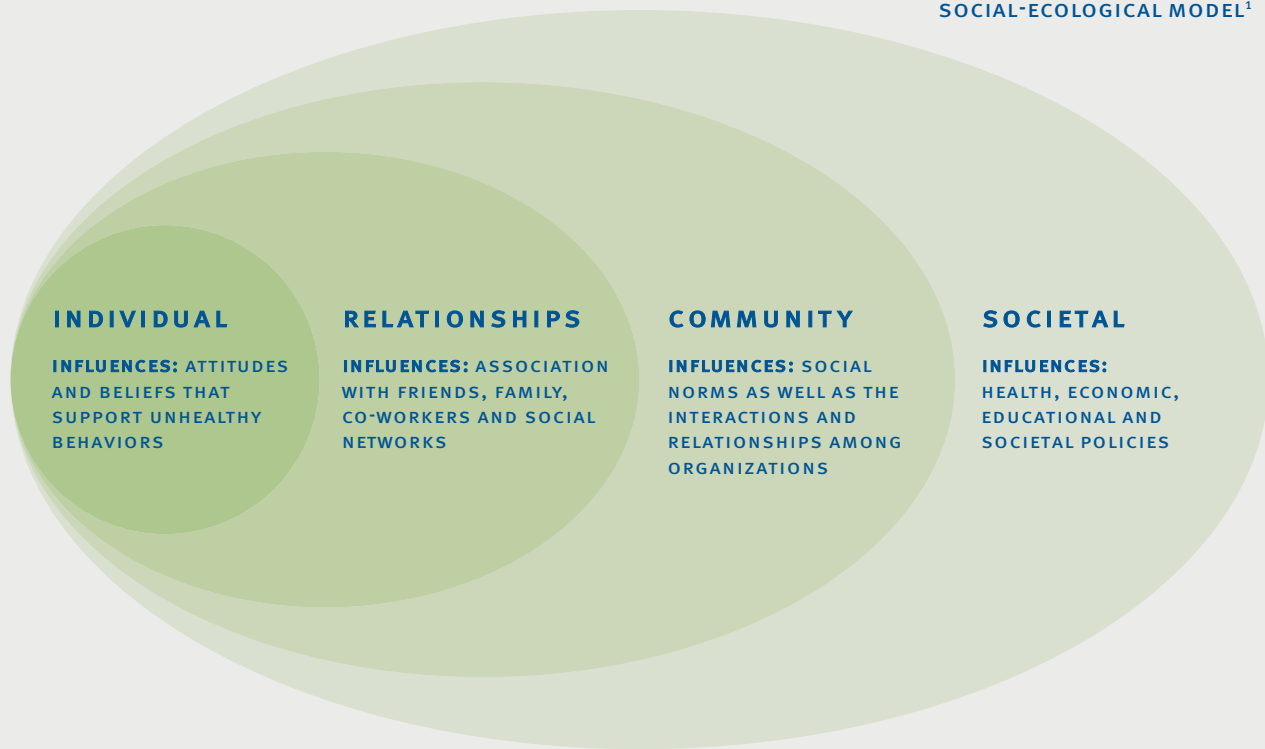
SOCIAL-ECOLOGICAL MODEL$^1$

INDIVIDUAL

INFLUENCES: ATTITUDES AND BELIEFS THAT SUPPORT UNHEALTHY BEHAVIORS

RELATIONSHIPS

INFLUENCES: ASSOCIATION WITH FRIENDS, FAMILY, CO-WORKERS AND SOCIAL NETWORKS

COMMUNITY

INFLUENCES: SOCIAL NORMS AS WELL AS THE INTERACTIONS AND RELATIONSHIPS AMONG ORGANIZATIONS

SOCIETAL

INFLUENCES: HEALTH, ECONOMIC, EDUCATIONAL AND SOCIETAL POLICIES